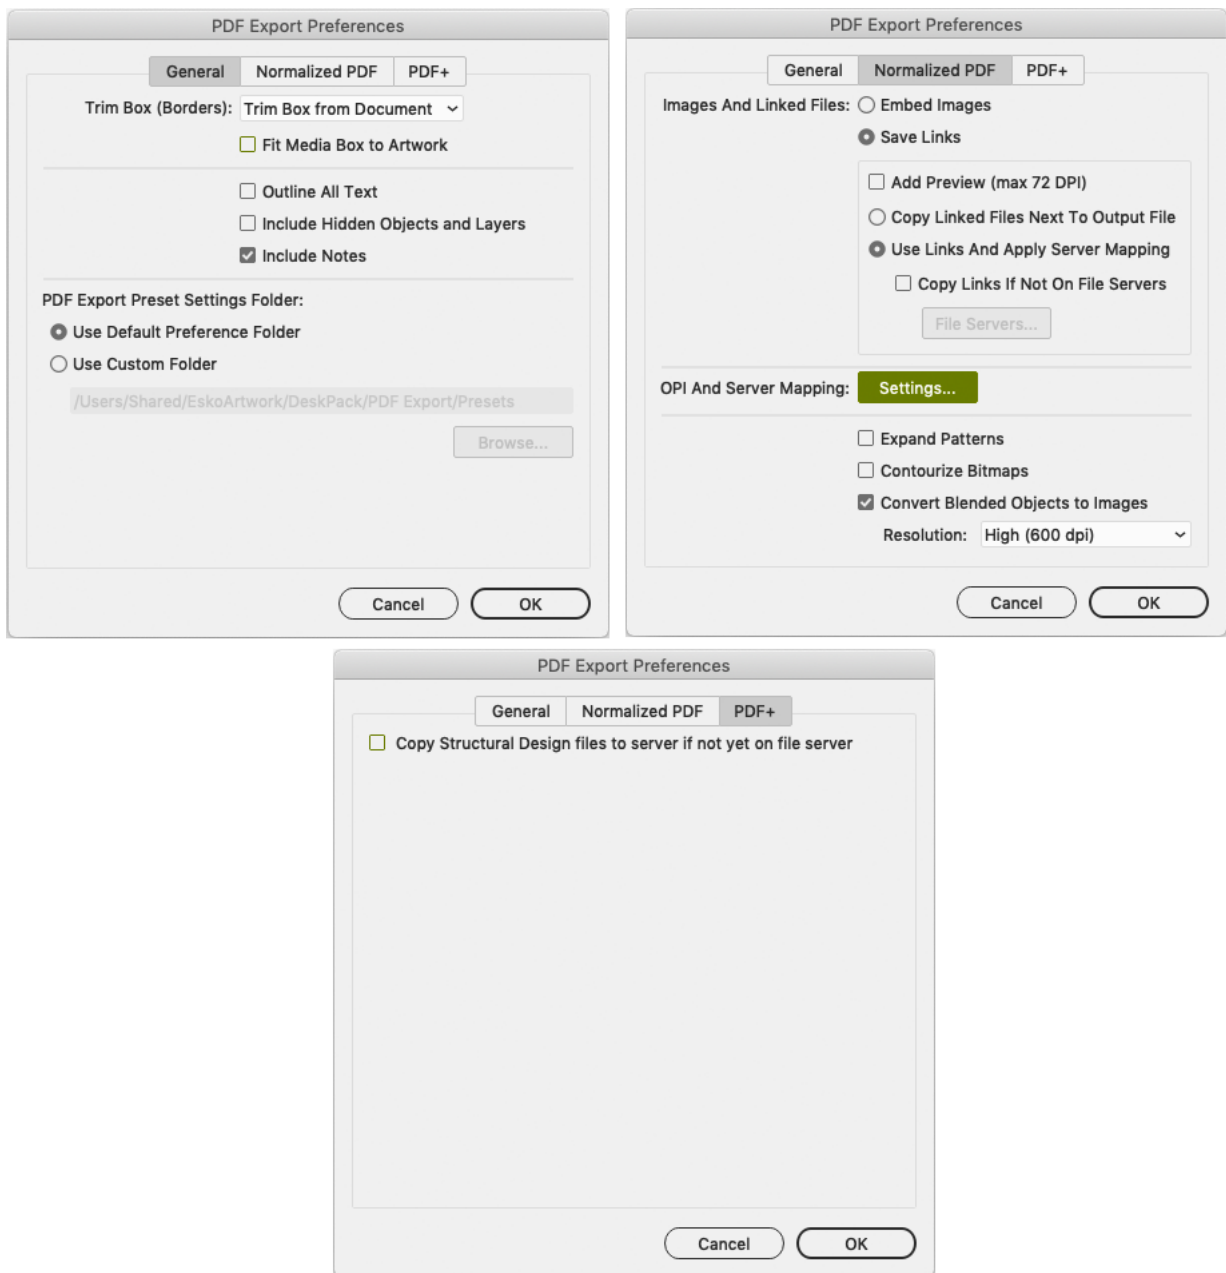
PDF Export Preferences

General | Normalized PDF | PDF+

Trim Box (Borders): Trim Box from Document

Fit Media Box to Artwork

Outline All Text

Include Hidden Objects and Layers

Include Notes

PDF Export Preset Settings Folder:

Use Default Preference Folder

Use Custom Folder

/Users/Shared/EskoArtwork/DeskPack/PDF Export/Presets

Browse...

Cancel OK

PDF Export Preferences

General | Normalized PDF | PDF+

Images And Linked Files: Embed Images

Save Links

Add Preview (max 72 DPI)

Copy Linked Files Next To Output File

Use Links And Apply Server Mapping

Copy Links If Not On File Servers

File Servers...

OPI And Server Mapping: Settings...

Expand Patterns

Contourize Bitmaps

Convert Blended Objects to Images

Resolution: High (600 dpi)

Cancel OK

PDF Export Preferences

General | Normalized PDF | PDF+

Copy Structural Design files to server if not yet on file server

Cancel OK